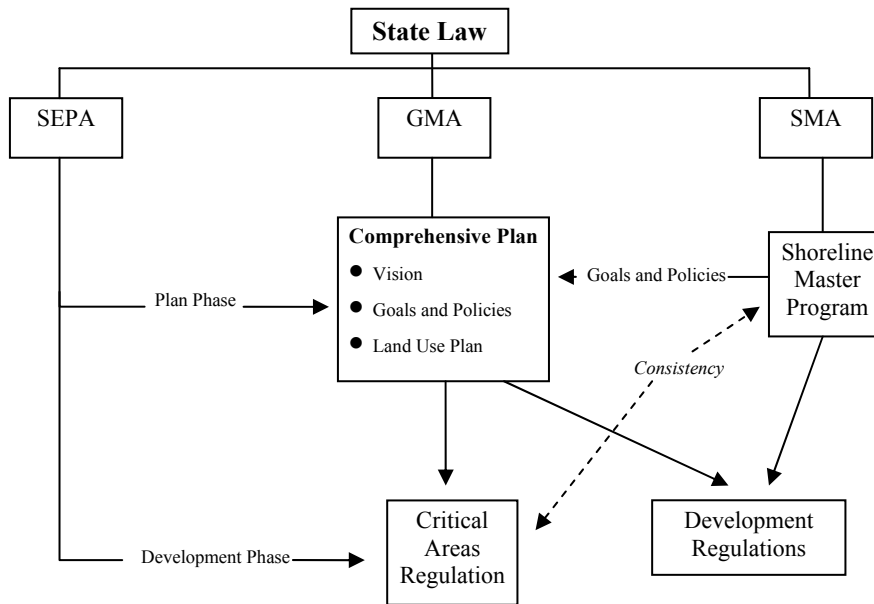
State Law

SEPA

GMA

SMA

Comprehensive Plan
- Vision
- Goals and Policies
- Land Use Plan

Goals and Policies

Shoreline Master Program

Plan Phase

Consistency

Critical Areas Regulation

Development Regulations

Development Phase